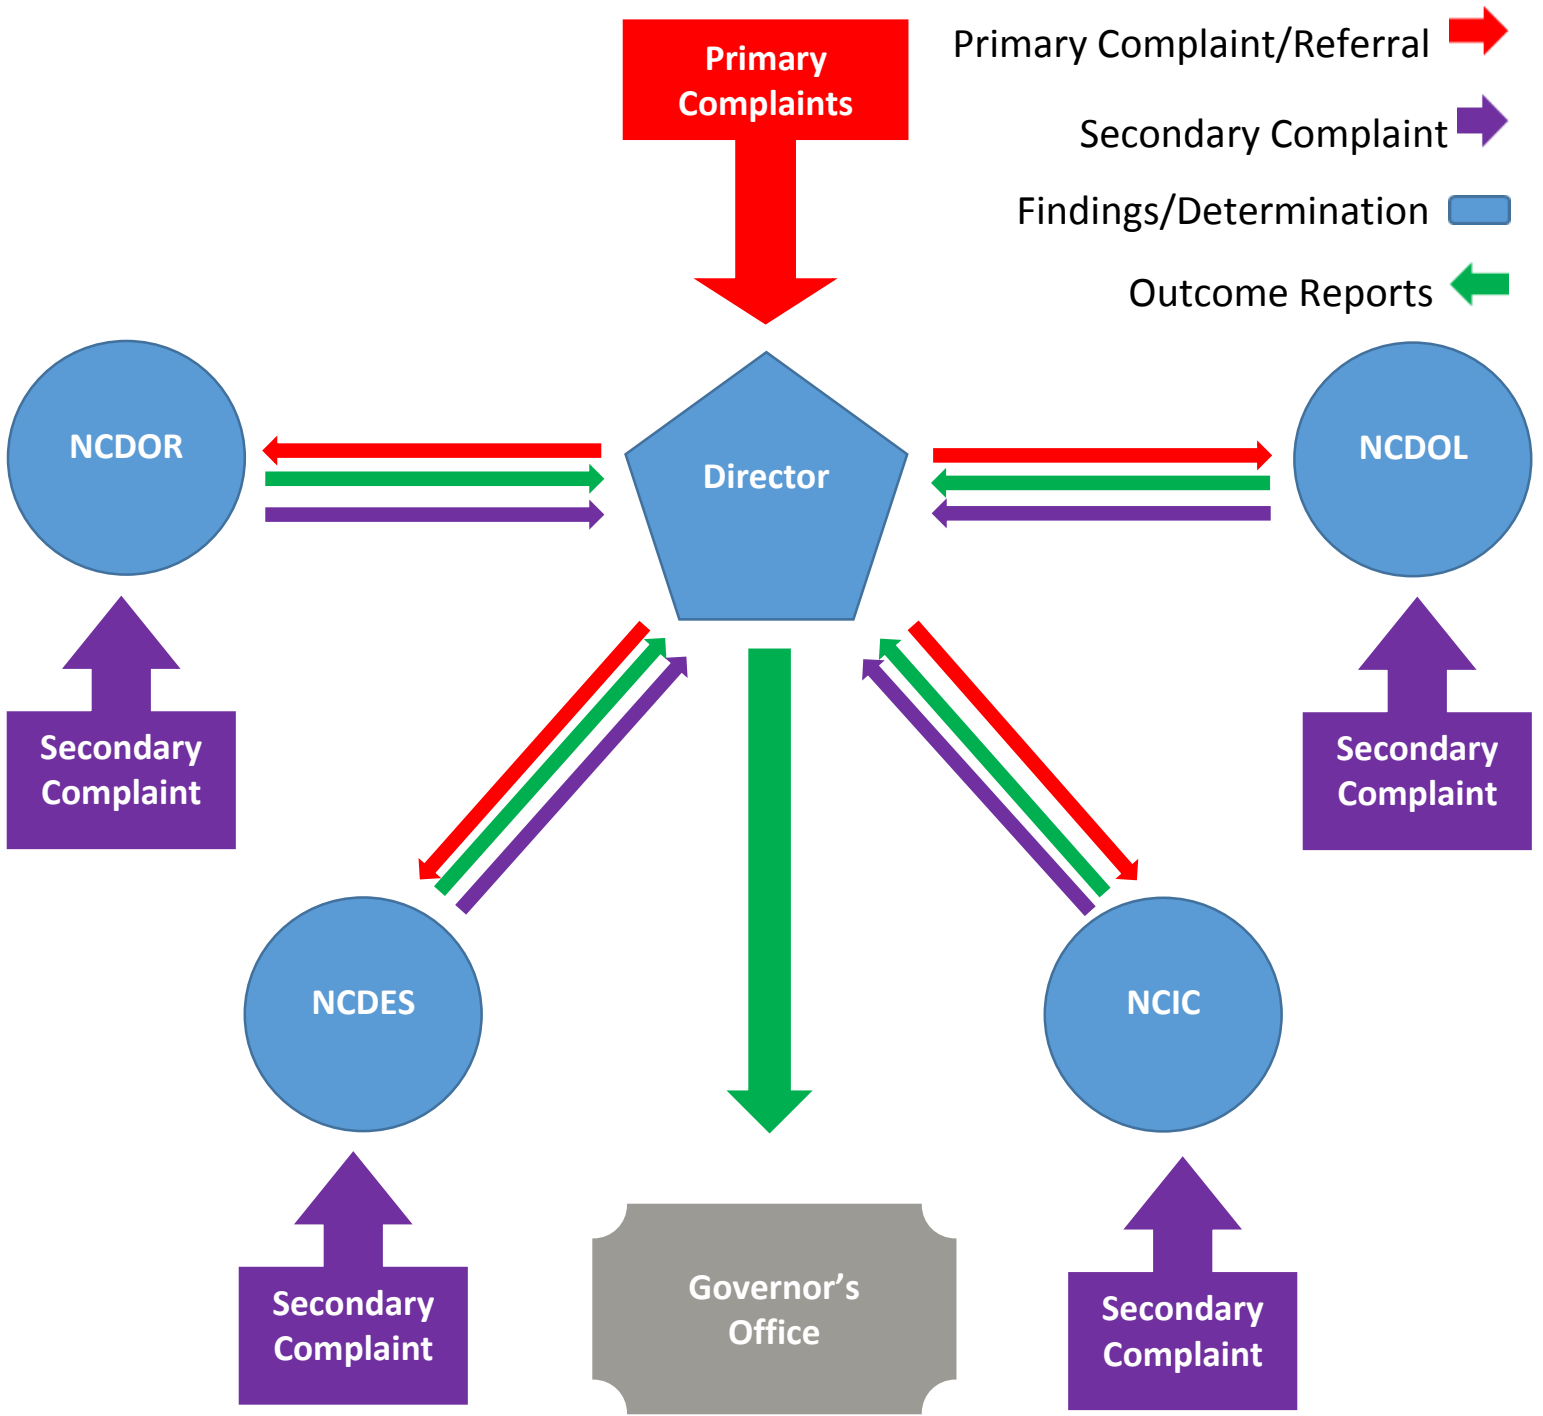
Primary Complaints

Primary Complaint/Referral

Secondary Complaint

Findings/Determination

Outcome Reports

NCDOR

Director

NCDOL

Secondary Complaint

Secondary Complaint

NCDES

NCIC

Secondary Complaint

Governor's Office

Secondary Complaint